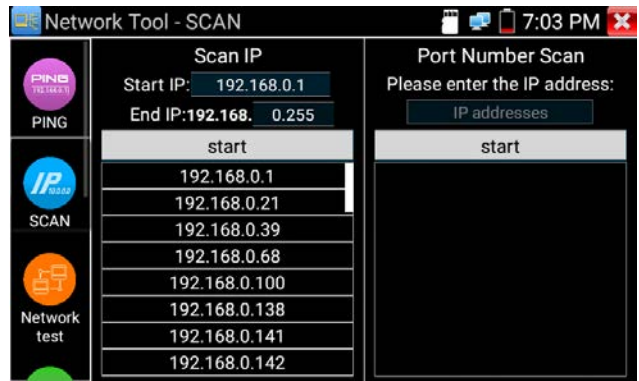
Network Tool - SCAN

7:03 PM

PING

PING

IP

SCAN

Network test

Scan IP

Start IP: 192.168.0.1

End IP:192.168. 0.255

start

192.168.0.1

192.168.0.21

192.168.0.39

192.168.0.68

192.168.0.100

192.168.0.138

192.168.0.141

192.168.0.142

Port Number Scan

Please enter the IP address:

IP addresses

start